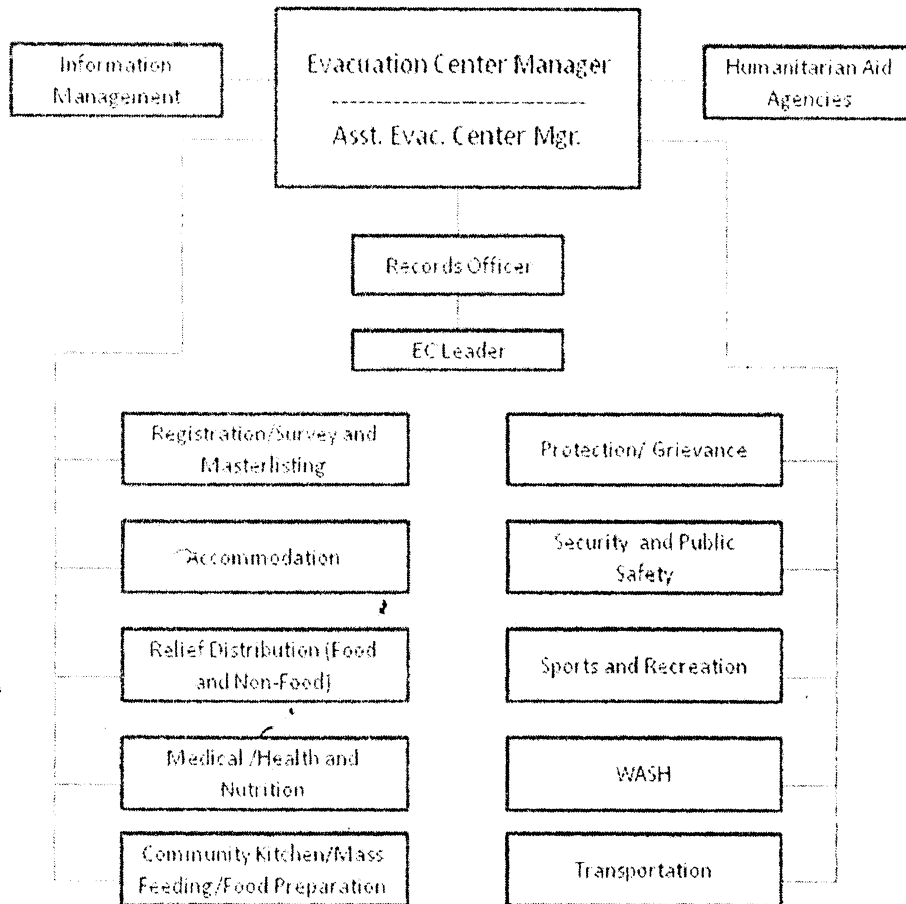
Information Management

Evacuation Center Manager

Asst. Evac. Center Mgr.

Humanitarian Aid Agencies

Records Officer

EC Leader

Registration/Survey and Masterlisting

Accommodation

Relief Distribution (Food and Non-Food)

Medical /Health and Nutrition

Community Kitchen/Mass Feeding/Food Preparation

Protection/ Grievance

Security and Public Safety

Sports and Recreation

WASH

Transportation